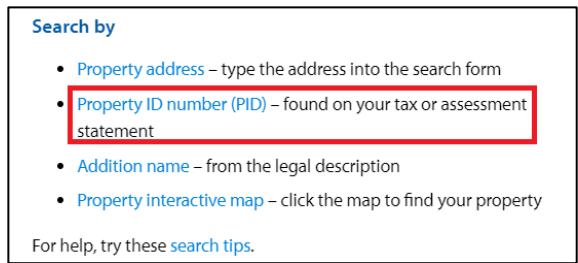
Search by

- Property address – type the address into the search form
- Property ID number (PID) – found on your tax or assessment statement
- Addition name – from the legal description
- Property interactive map – click the map to find your property

For help, try these search tips.